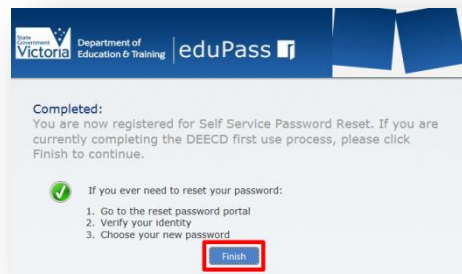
State Government Victoria Department of Education & Training eduPass

Completed:
You are now registered for Self Service Password Reset. If you are currently completing the DEECD first use process, please click Finish to continue.

If you ever need to reset your password:

1. Go to the reset password portal
2. Verify your identity
3. Choose your new password

Finish